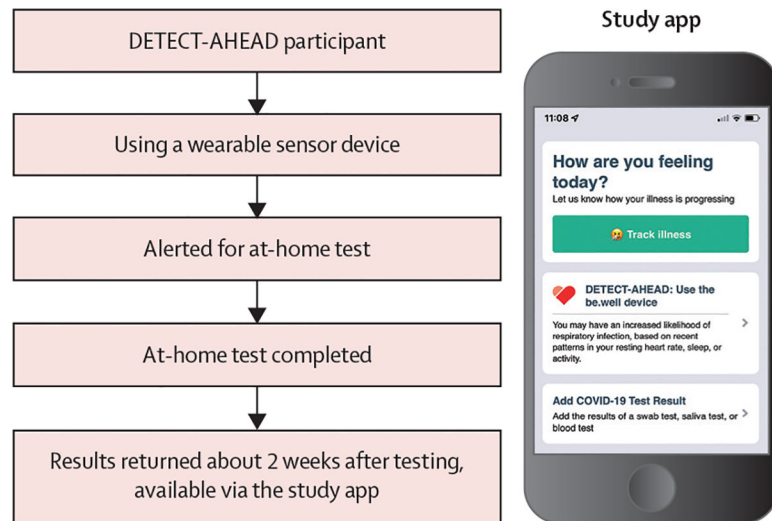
DETECT-AHEAD participant

Using a wearable sensor device

Alerted for at-home test

At-home test completed

Results returned about 2 weeks after testing, available via the study app

Study app

11:08

How are you feeling today?

Let us know how your illness is progressing

Track illness

DETECT-AHEAD: Use the be.well device

You may have an increased likelihood of respiratory infection, based on recent patterns in your resting heart rate, sleep, or activity.

Add COVID-19 Test Result

Add the results of a swab test, saliva test, or blood test